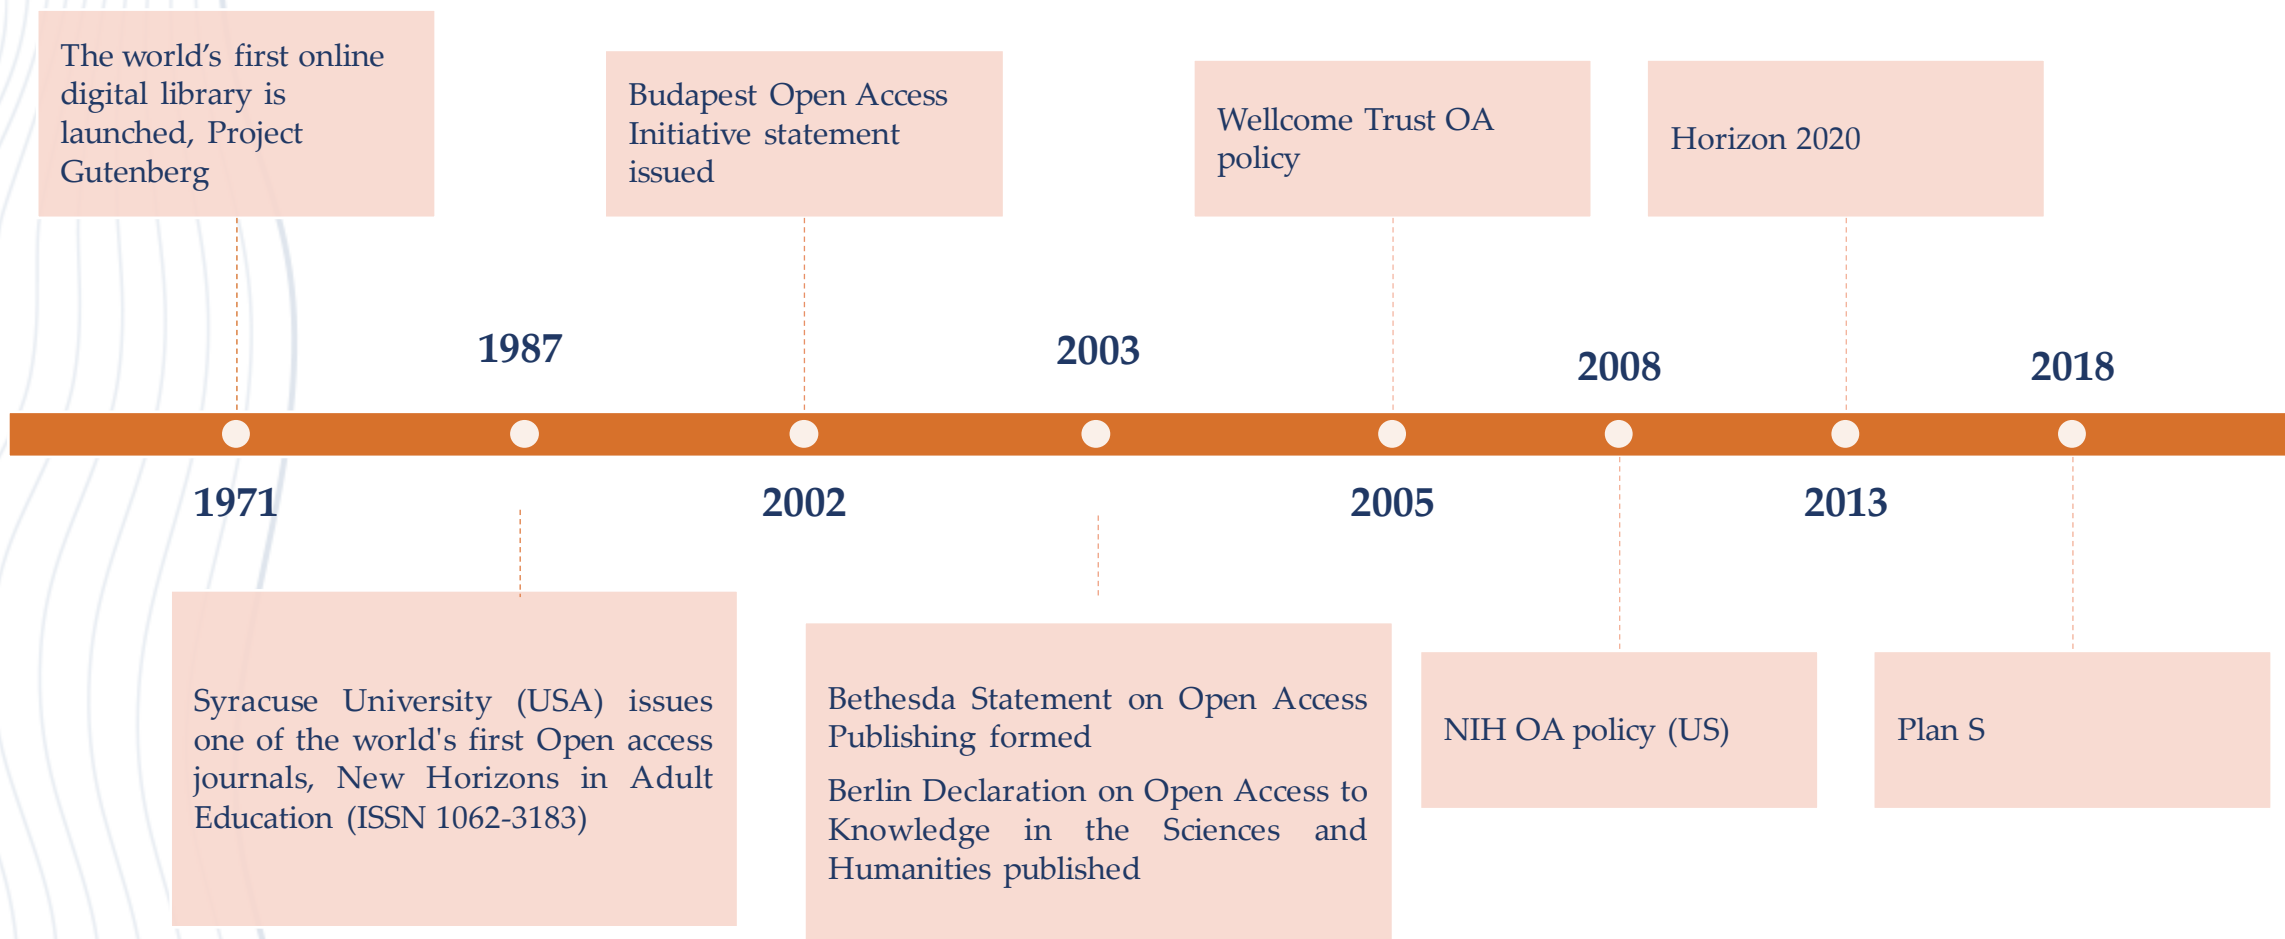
The world's first online digital library is launched, Project Gutenberg

Budapest Open Access Initiative statement issued

Wellcome Trust OA policy

Horizon 2020

1987

2003

2008

2018

1971

2002

2005

2013

Syracuse University (USA) issues one of the world's first Open access journals, New Horizons in Adult Education (ISSN 1062-3183)

Bethesda Statement on Open Access Publishing formed

Berlin Declaration on Open Access to Knowledge in the Sciences and Humanities published

NIH OA policy (US)

Plan S